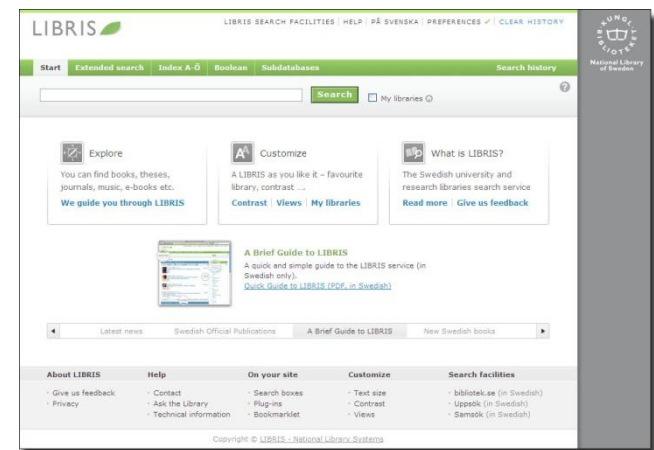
LIBRIS

LIBRIS SEARCH FACILITIES | HELP | PÅ SVENSKA | PREFERENCES ✓ | CLEAR HISTORY

KUNGL. BIBLIOTEKET

National Library of Sweden

Start | Extended search | Index A-Ö | Boolean | Subdatabases | Search history

Search

My libraries

Explore

You can find books, theses, journals, music, e-books etc.

We guide you through LIBRIS

Customize

A LIBRIS as you like it – favourite library, contrast ...

Contrast | Views | My libraries

What is LIBRIS?

The Swedish university and research libraries search service

Read more | Give us feedback

A Brief Guide to LIBRIS

A quick and simple guide to the LIBRIS service (in Swedish only).

Quick Guide to LIBRIS (PDF, in Swedish)

Latest news | Swedish Official Publications | A Brief Guide to LIBRIS | New Swedish books

| About LIBRIS | Help | On your site | Customize | Search facilities |
|---|---|---|---|---|
| · Give us feedback | · Contact | · Search boxes | · Text size | · bibliotek.se (in Swedish) |
| · Privacy | · Ask the Library | · Plug-ins | · Contrast | · Uppsök (in Swedish) |
| | · Technical information | · Bookmarklet | · Views | · Samsök (in Swedish) |

Copyright © LIBRIS - National Library Systems